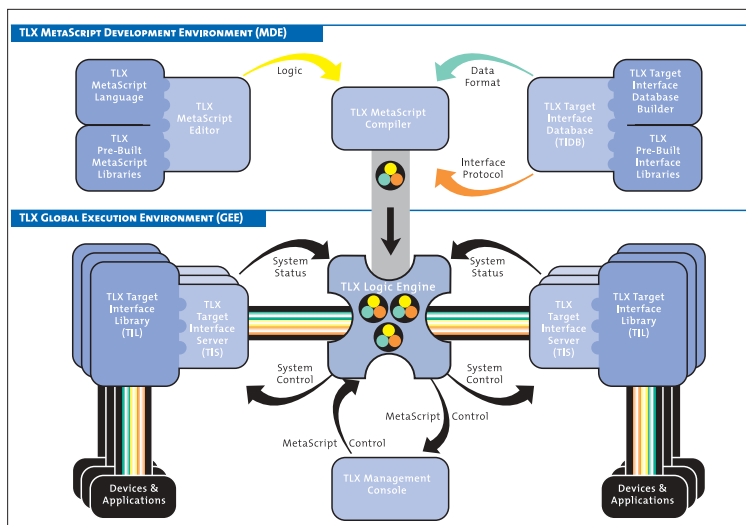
TLX MetaScript Development Environment (MDE)

TLX MetaScript Language

TLX Pre-Built MetaScript Libraries

TLX MetaScript Editor

Logic

TLX MetaScript Compiler

Data Format

Interface Protocol

TLX Target Interface Database (TIDB)

TLX Target Interface Database Builder

TLX Pre-Built Interface Libraries

TLX Global Execution Environment (GEE)

TLX Target Interface Library (TIL)

TLX Target Interface Server (TIS)

System Status

System Control

TLX Logic Engine

System Status

System Control

TLX Target Interface Server (TIS)

TLX Target Interface Library (TIL)

MetaScript Control

MetaScript Control

TLX Management Console

Devices & Applications

Devices & Applications